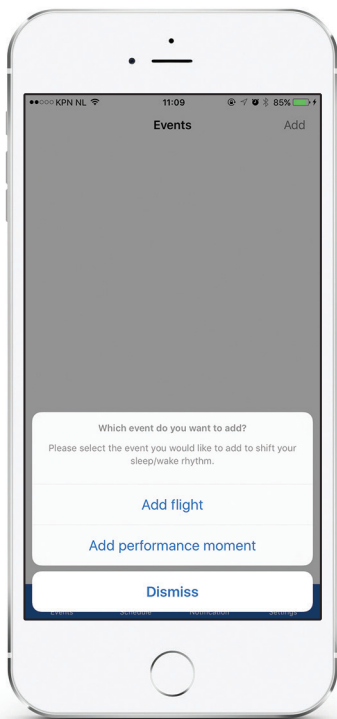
●●○○○ KPN NL 11:09 85%

Events

Add

Which event do you want to add?

Please select the event you would like to add to shift your sleep/wake rhythm.

Add flight

Add performance moment

Dismiss

Events Schedule Notification Settings